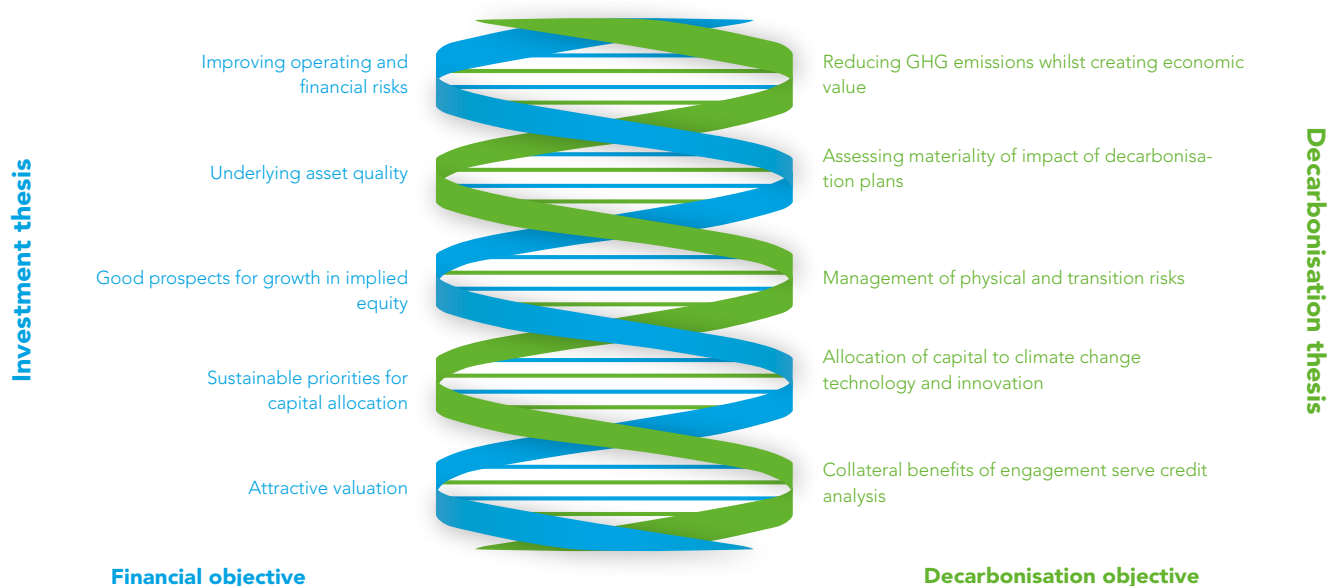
Investment thesis

Improving operating and financial risks

Underlying asset quality

Good prospects for growth in implied equity

Sustainable priorities for capital allocation

Attractive valuation

Financial objective

Reducing GHG emissions whilst creating economic value

Assessing materiality of impact of decarbonisation plans

Management of physical and transition risks

Allocation of capital to climate change technology and innovation

Collateral benefits of engagement serve credit analysis

Decarbonisation objective

Decarbonisation thesis